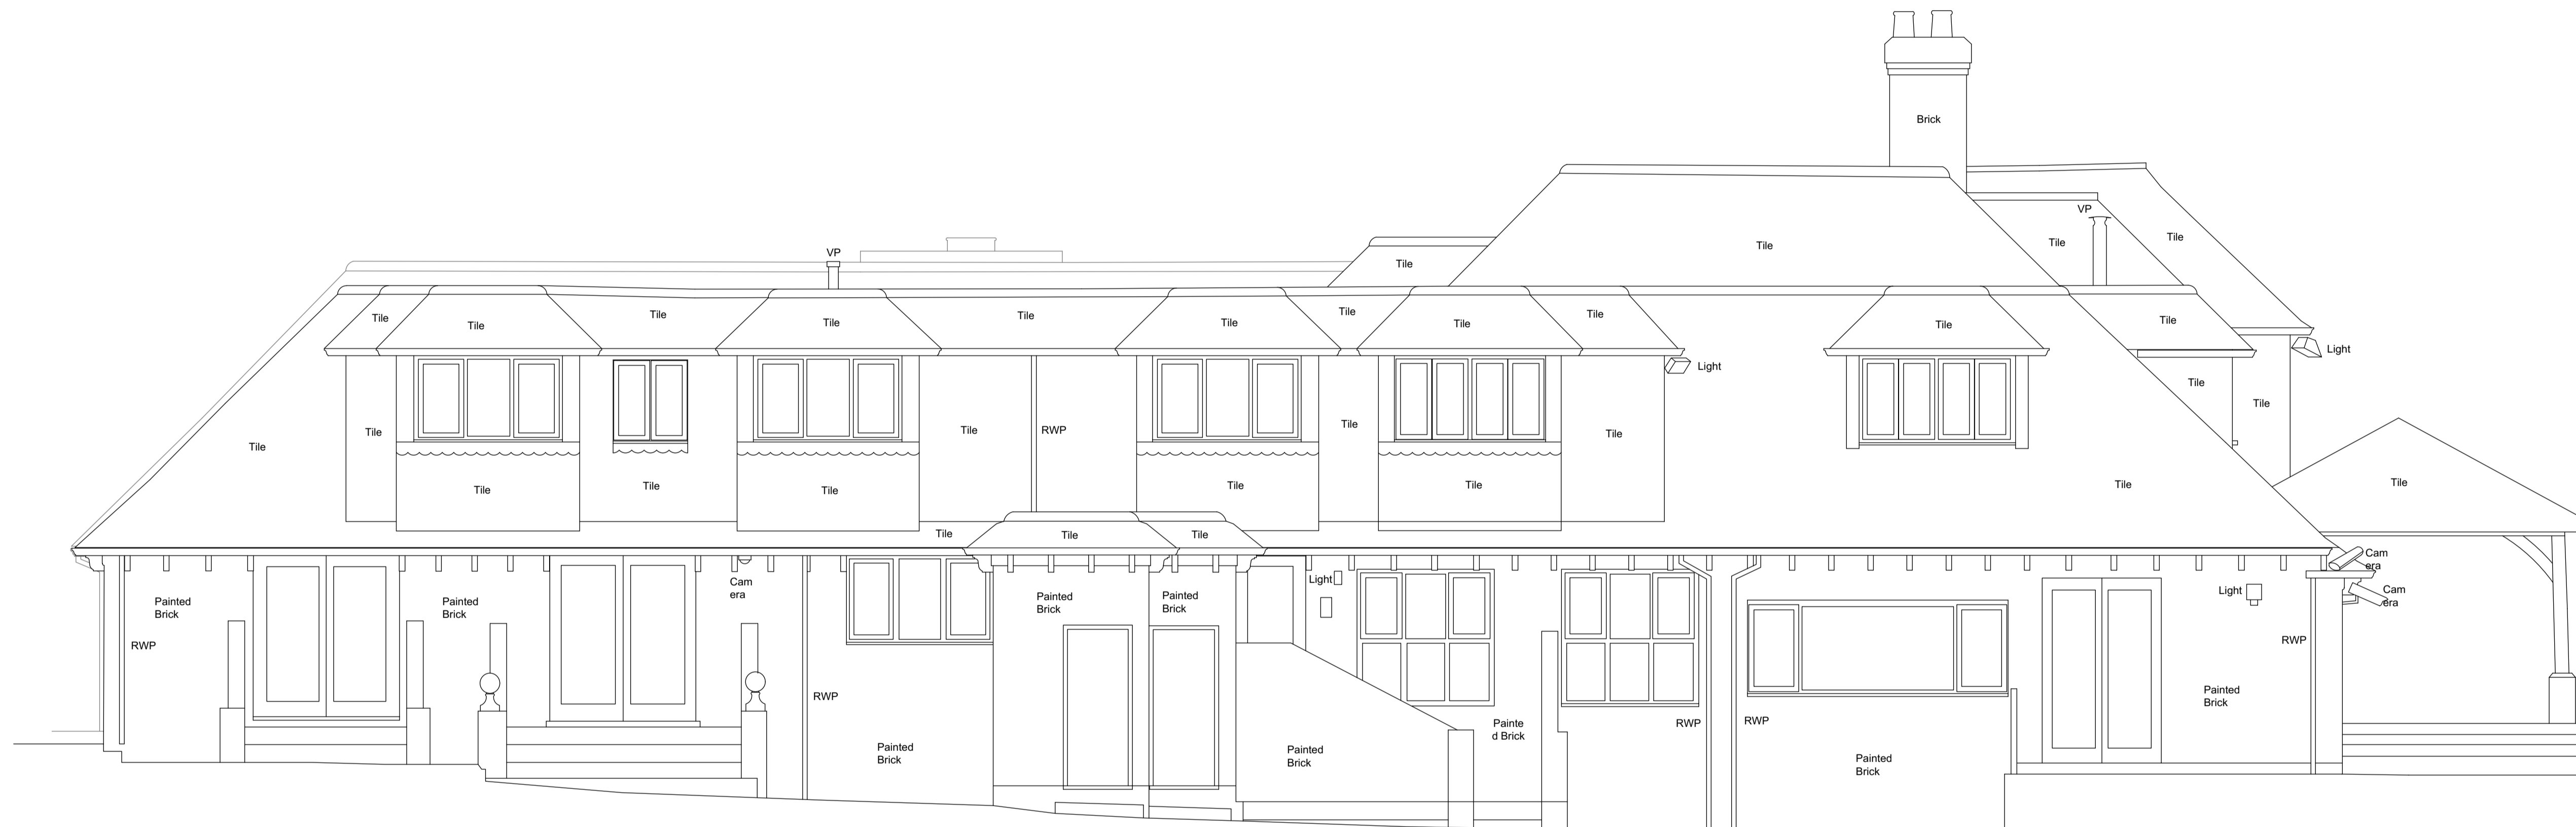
Brick

VP

Tile

Tile

Tile

VP

Tile

Tile

Tile

Tile

Tile

Tile

Tile

Tile

Tile

Tile

Tile

Light

Light

Tile

Tile

Tile

Tile

RWP

Tile

Tile

Tile

Tile

Tile

Tile

Tile

Tile

Tile

Tile

Tile

Tile

Tile

Tile

Tile

Cam era

Cam era

Light

Light

Painted Brick

Painted Brick

Cam era

Painted Brick

Painted Brick

RWP

RWP

RWP

RWP

RWP

Painted Brick

Painted Brick

Painte d Brick

Painted Brick

Painted Brick